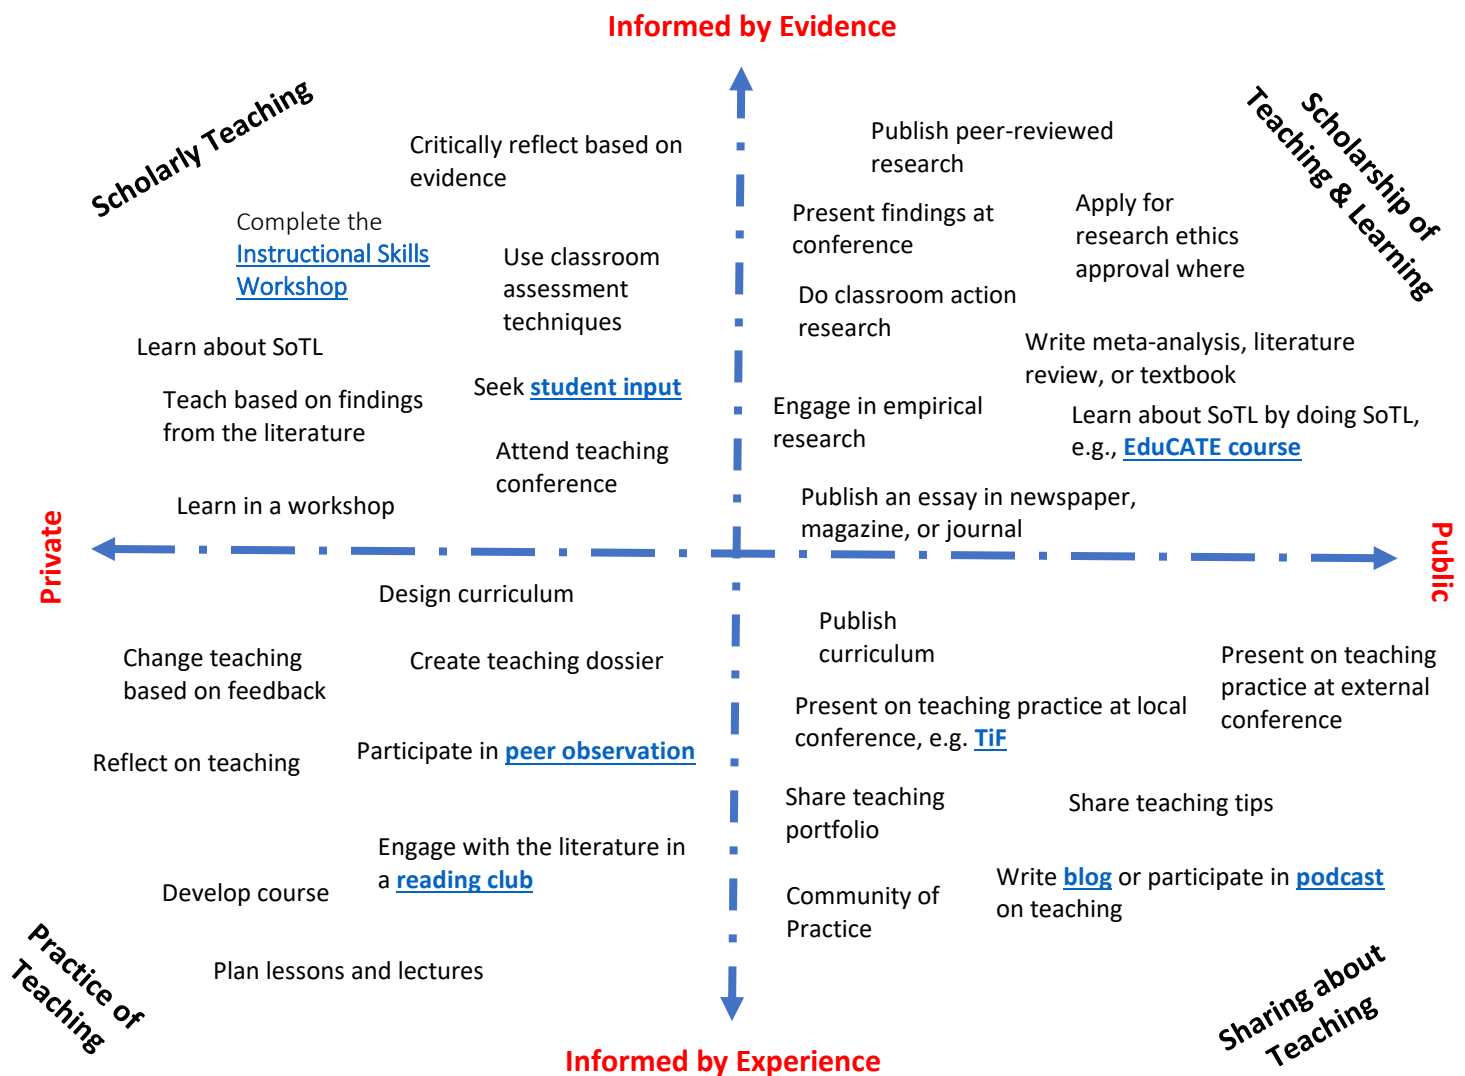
Informed by Evidence

Scholarly Teaching

Critically reflect based on evidence

Complete the Instructional Skills Workshop

Use classroom assessment techniques

Learn about SoTL

Seek student input

Teach based on findings from the literature

Attend teaching conference

Learn in a workshop

Publish peer-reviewed research

Scholarship of Teaching & Learning

Present findings at conference

Apply for research ethics approval where

Do classroom action research

Write meta-analysis, literature review, or textbook

Engage in empirical research

Learn about SoTL by doing SoTL, e.g., EduCATE course

Publish an essay in newspaper, magazine, or journal

Private

Public

Design curriculum

Change teaching based on feedback

Create teaching dossier

Reflect on teaching

Participate in peer observation

Engage with the literature in a reading club

Develop course

Plan lessons and lectures

Practice of Teaching

Publish curriculum

Present on teaching practice at external conference

Present on teaching practice at local conference, e.g. TiF

Share teaching portfolio

Share teaching tips

Write blog or participate in podcast on teaching

Community of Practice

Sharing about Teaching

Informed by Experience